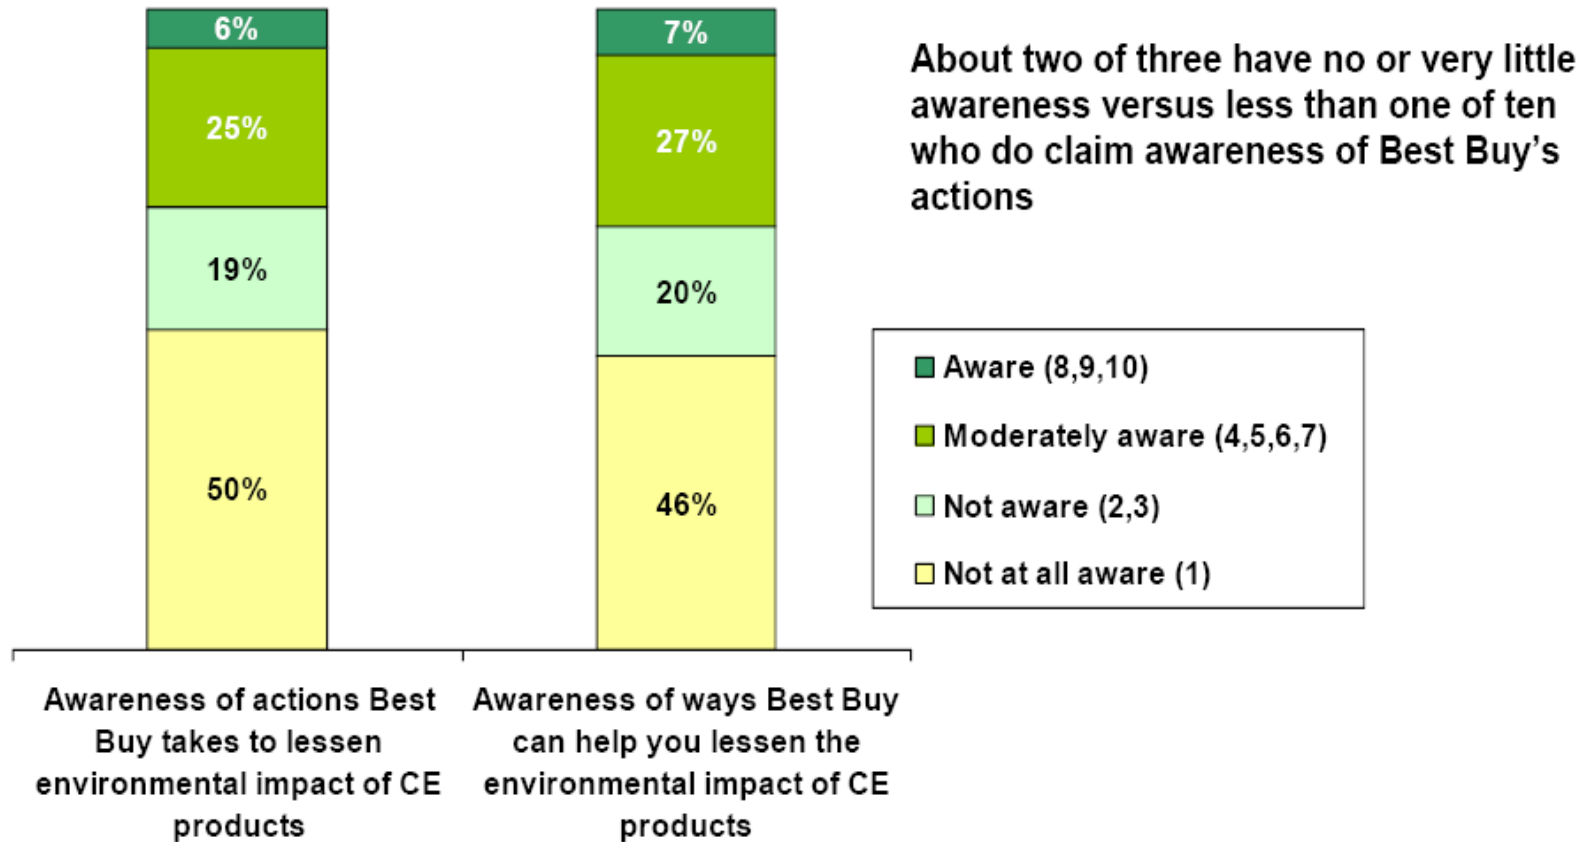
6%
25%
19%
50%

7%
27%
20%
46%

About two of three have no or very little awareness versus less than one of ten who do claim awareness of Best Buy's actions

Aware (8,9,10)
Moderately aware (4,5,6,7)
Not aware (2,3)
Not at all aware (1)

Awareness of actions Best Buy takes to lessen environmental impact of CE products

Awareness of ways Best Buy can help you lessen the environmental impact of CE products